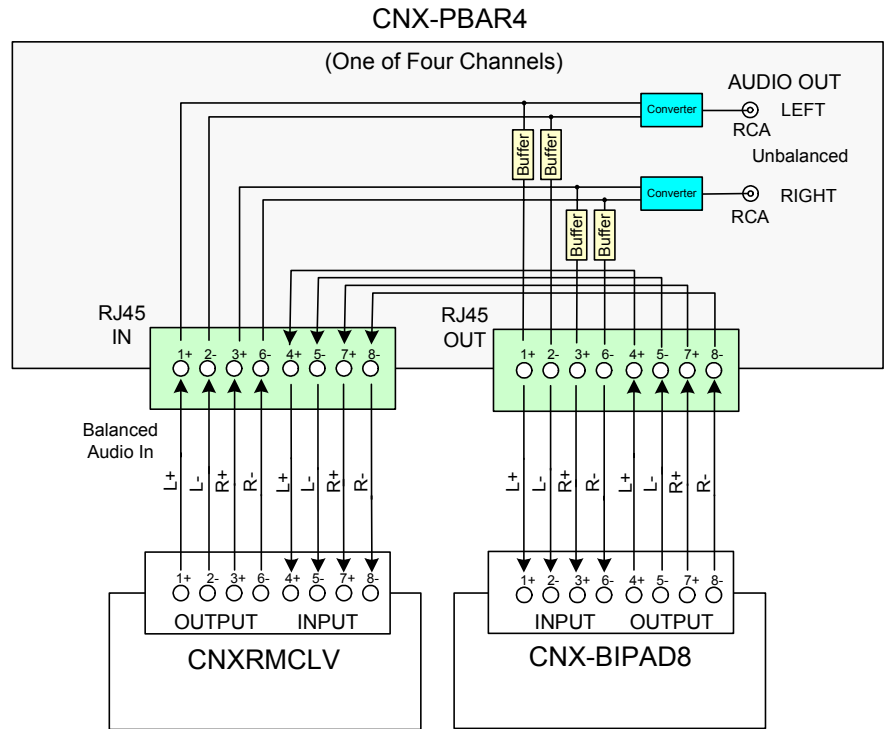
CNX-PBAR4

(One of Four Channels)

Converter

AUDIO OUT

LEFT

RCA

Unbalanced

Buffer

Buffer

Converter

RIGHT

RCA

Buffer

Buffer

RJ45
IN

1+ 2- 3+ 6- 4+ 5- 7+ 8-

RJ45
OUT

1+ 2- 3+ 6- 4+ 5- 7+ 8-

Balanced
Audio In

L+ L- R+ R- L+ L- R+ R-

L+ L- R+ R- L+ L- R+ R-

1+ 2- 3+ 6- 4+ 5- 7+ 8-

OUTPUT INPUT

CNXRMCLV

1+ 2- 3+ 6- 4+ 5- 7+ 8-

INPUT OUTPUT

CNX-BIPAD8